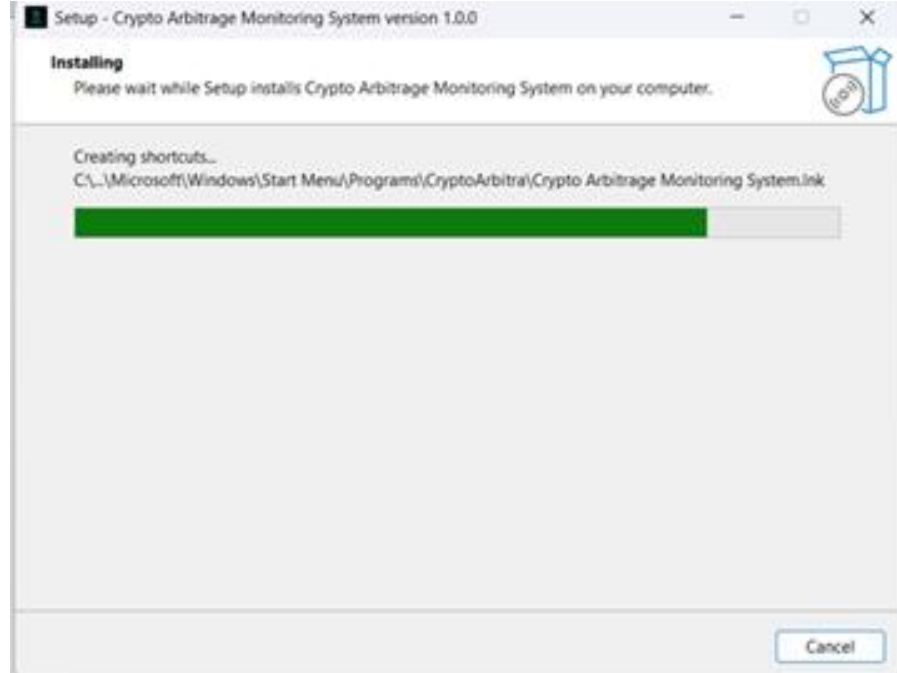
Setup - Crypto Arbitrage Monitoring System version 1.0.0

Installing
Please wait while Setup installs Crypto Arbitrage Monitoring System on your computer.

Creating shortcuts...
C:\...\Microsoft\Windows\Start Menu\Programs\CryptoArbitra\Crypto Arbitrage Monitoring System.lnk

Cancel